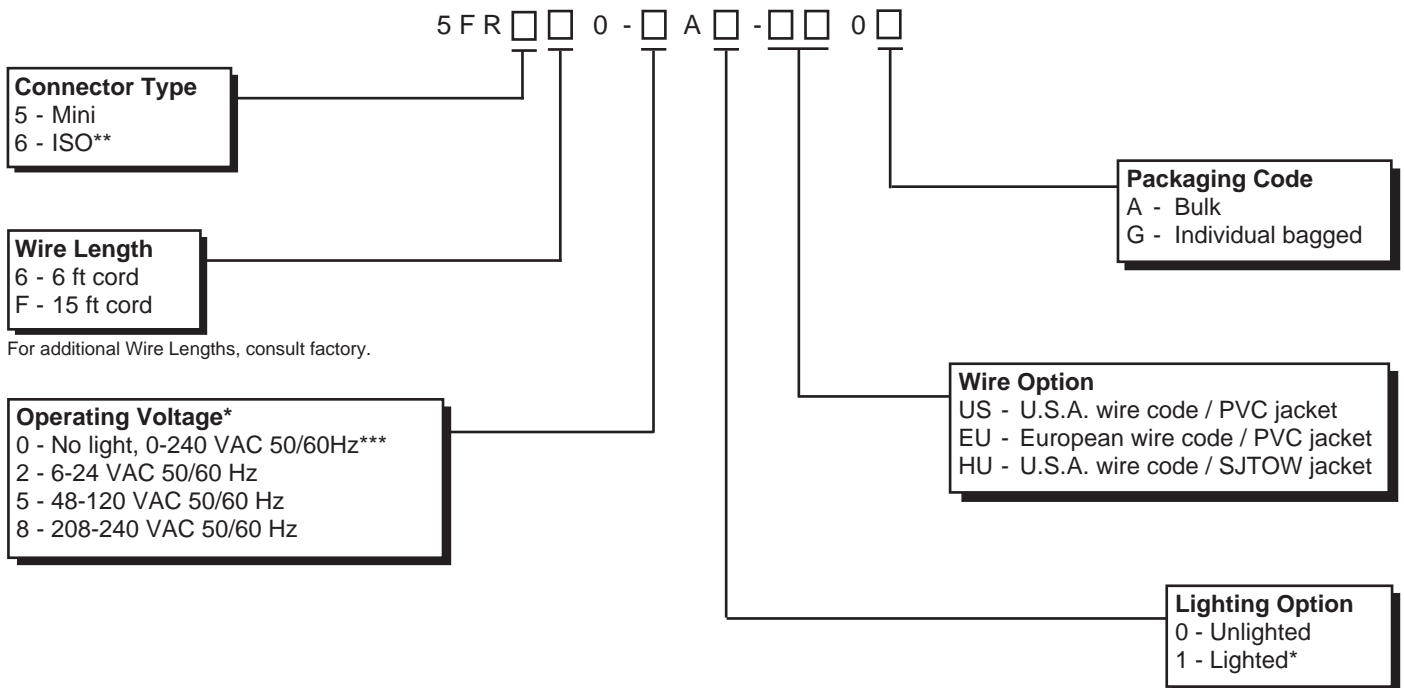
5 F R □ □ 0 - □ A □ - □ □ 0 □

**Connector Type**
5 - Mini
6 - ISO**

**Packaging Code**
A - Bulk
G - Individual bagged

**Wire Length**
6 - 6 ft cord
F - 15 ft cord

For additional Wire Lengths, consult factory.

**Wire Option**
US - U.S.A. wire code / PVC jacket
EU - European wire code / PVC jacket
HU - U.S.A. wire code / SJTOW jacket

**Operating Voltage***
0 - No light, 0-240 VAC 50/60Hz***
2 - 6-24 VAC 50/60 Hz
5 - 48-120 VAC 50/60 Hz
8 - 208-240 VAC 50/60 Hz

**Lighting Option**
0 - Unlighted
1 - Lighted*